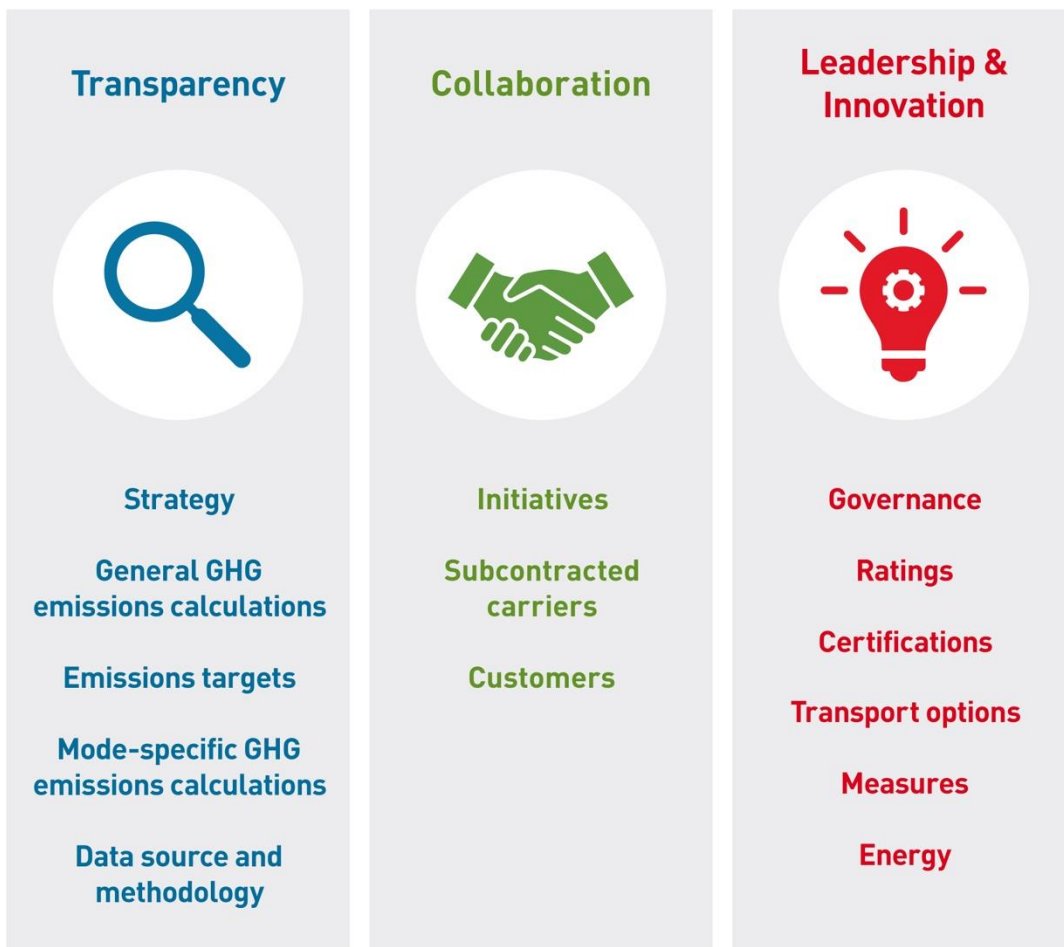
Transparency

Strategy

General GHG emissions calculations

Emissions targets

Mode-specific GHG emissions calculations

Data source and methodology

Collaboration

Initiatives

Subcontracted carriers

Customers

Leadership & Innovation

Governance

Ratings

Certifications

Transport options

Measures

Energy